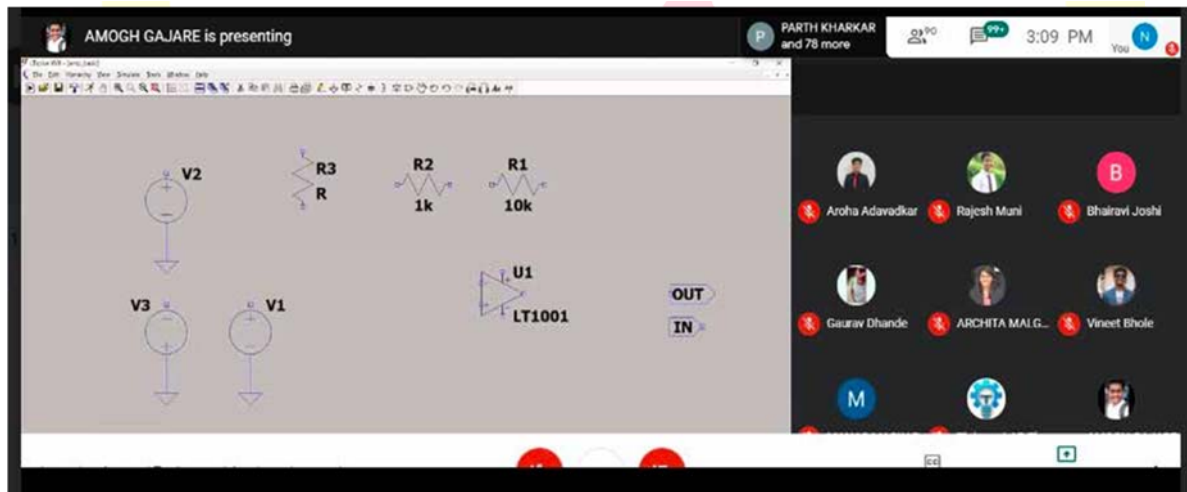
AMOGH GAJARE is presenting

PARTH KHARKAR and 78 more

90

99+

3:09 PM

You

N

P

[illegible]

File Edit Hierarchy View Simulate Tools Window Help

V2

R3

R

R2

1k

R1

10k

U1

LT1001

V3

V1

OUT

IN

Aroha Adavadkar

Rajesh Muni

B

Bhairavi Joshi

Gaurav Dhande

ARCHITA MALG...

Vineet Bhole

M